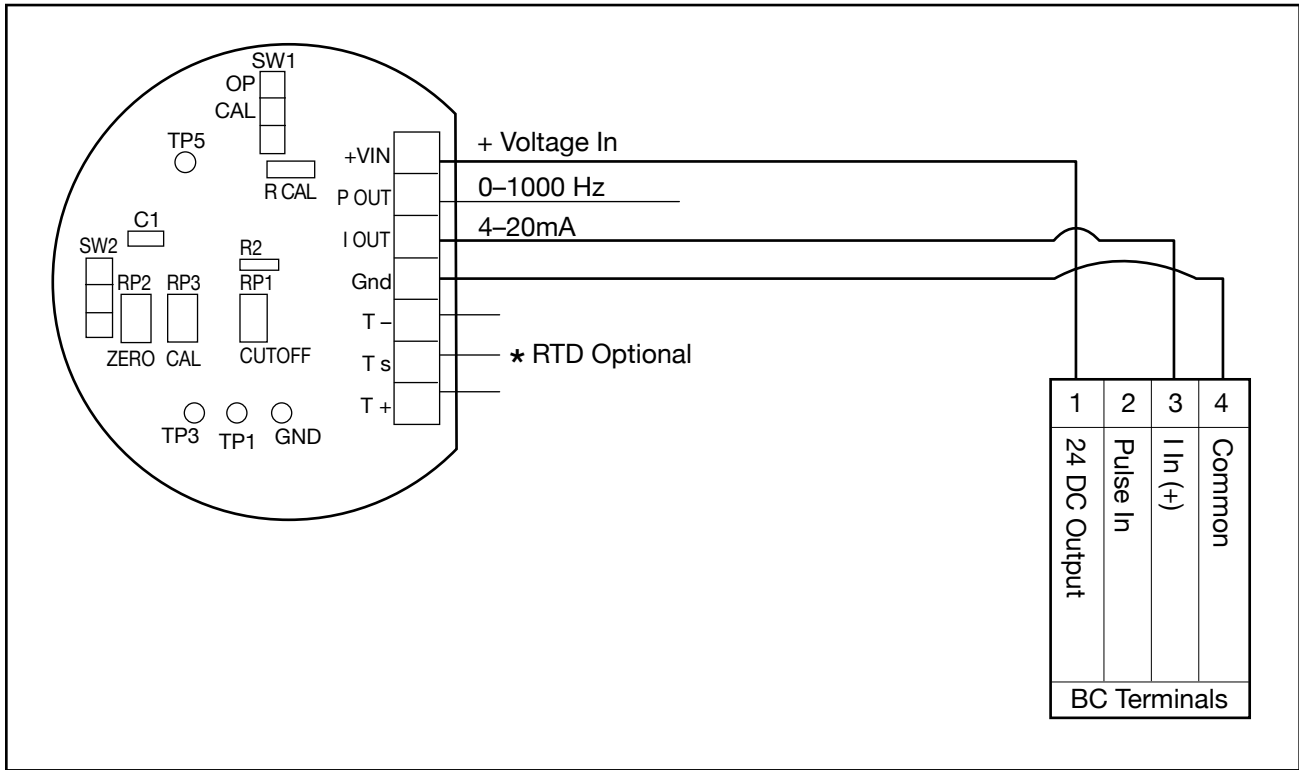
SW1
OP
CAL
TP5
R CAL
C1
SW2
R2
RP2
RP3
RP1
ZERO
CAL
CUTOFF
TP3
TP1
GND
+VIN
P OUT
I OUT
Gnd
T –
T s
T +
+ Voltage In
0–1000 Hz
4–20mA
* RTD Optional

| 1 | 2 | 3 | 4 |
|---|---|---|---|
| 24 DC Output | Pulse In | I In (+) | Common |

BC Terminals